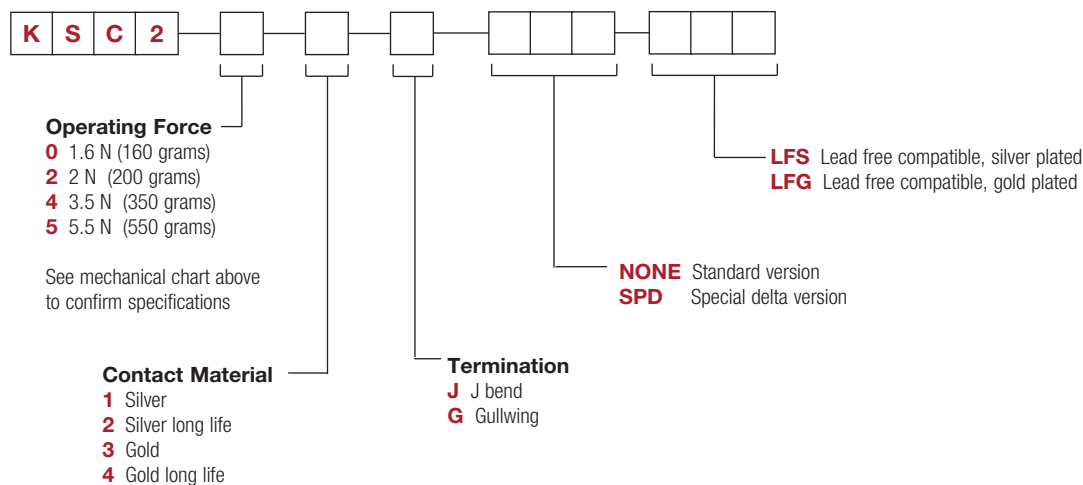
K S C 2

Operating Force
0 1.6 N (160 grams)
2 2 N (200 grams)
4 3.5 N (350 grams)
5 5.5 N (550 grams)

See mechanical chart above to confirm specifications

Contact Material
1 Silver
2 Silver long life
3 Gold
4 Gold long life

Termination
J J bend
G Gullwing

NONE Standard version
SPD Special delta version

LFS Lead free compatible, silver plated
LFG Lead free compatible, gold plated